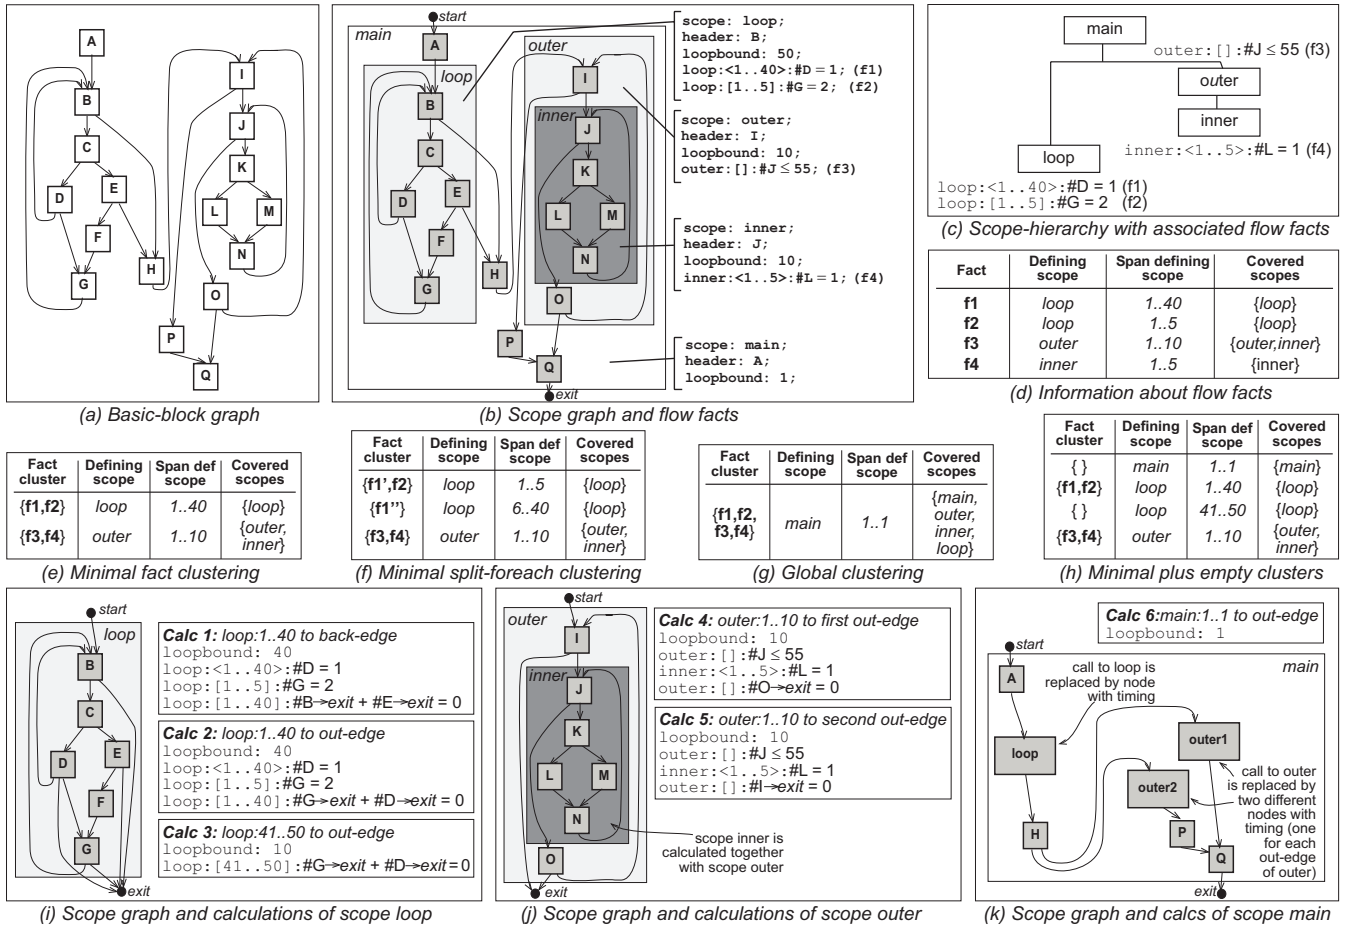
A
B
C
D
E
F
G
H
I
J
K
L
M
N
O
P
Q

(a) Basic-block graph

start
main
A
loop
B
C
D
E
F
G
H
outer
I
inner
J
K
L
M
N
O
P
Q
exit

scope: loop;
header: B;
loopbound: 50;
loop:<1..40>:#D = 1; (f1)
loop:[1..5]:#G = 2; (f2)

scope: outer;
header: I;
loopbound: 10;
outer:[]:#J ≤ 55; (f3)

scope: inner;
header: J;
loopbound: 10;
inner:<1..5>:#L = 1; (f4)

scope: main;
header: A;
loopbound: 1;

(b) Scope graph and flow facts

main
outer:[]:#J ≤ 55 (f3)
outer
inner
loop
inner:<1..5>:#L = 1 (f4)
loop:<1..40>:#D = 1 (f1)
loop:[1..5]:#G = 2 (f2)

(c) Scope-hierarchy with associated flow facts

| Fact | Defining scope | Span defining scope | Covered scopes |
|---|---|---|---|
| f1 | loop | 1..40 | {loop} |
| f2 | loop | 1..5 | {loop} |
| f3 | outer | 1..10 | {outer,inner} |
| f4 | inner | 1..5 | {inner} |

(d) Information about flow facts

| Fact cluster | Defining scope | Span def scope | Covered scopes |
|---|---|---|---|
| {f1,f2} | loop | 1..40 | {loop} |
| {f3,f4} | outer | 1..10 | {outer, inner} |

(e) Minimal fact clustering

| Fact cluster | Defining scope | Span def scope | Covered scopes |
|---|---|---|---|
| {f1',f2} | loop | 1..5 | {loop} |
| {f1''} | loop | 6..40 | {loop} |
| {f3,f4} | outer | 1..10 | {outer, inner} |

(f) Minimal split-foreach clustering

| Fact cluster | Defining scope | Span def scope | Covered scopes |
|---|---|---|---|
| {f1,f2, f3,f4} | main | 1..1 | {main, outer, inner, loop} |

(g) Global clustering

| Fact cluster | Defining scope | Span def scope | Covered scopes |
|---|---|---|---|
| { } | main | 1..1 | {main} |
| {f1,f2} | loop | 1..40 | {loop} |
| { } | loop | 41..50 | {loop} |
| {f3,f4} | outer | 1..10 | {outer, inner} |

(h) Minimal plus empty clusters

start
loop
B
C
D
E
F
G
exit

Calc 1: loop:1..40 to back-edge
loopbound: 40
loop:<1..40>:#D = 1
loop:[1..5]:#G = 2
loop:[1..40]:#B→exit + #E→exit = 0

Calc 2: loop:1..40 to out-edge
loopbound: 40
loop:<1..40>:#D = 1
loop:[1..5]:#G = 2
loop:[1..40]:#G→exit + #D→exit = 0

Calc 3: loop:41..50 to out-edge
loopbound: 10
loop:[41..50]:#G→exit + #D→exit = 0

(i) Scope graph and calculations of scope loop

start
outer
I
inner
J
K
L
M
N
O
exit

Calc 4: outer:1..10 to first out-edge
loopbound: 10
outer:[]:#J ≤ 55
inner:<1..5>:#L = 1
outer:[]:#O→exit = 0

Calc 5: outer:1..10 to second out-edge
loopbound: 10
outer:[]:#J ≤ 55
inner:<1..5>:#L = 1
outer:[]:#I→exit = 0

scope inner is calculated together with scope outer

(j) Scope graph and calculations of scope outer

Calc 6:main:1..1 to out-edge
loopbound: 1

start
main
A
call to loop is replaced by node with timing
loop
outer1
outer2
call to outer is replaced by two different nodes with timing (one for each out-edge of outer)
H
P
Q
exit

(k) Scope graph and calcs of scope main